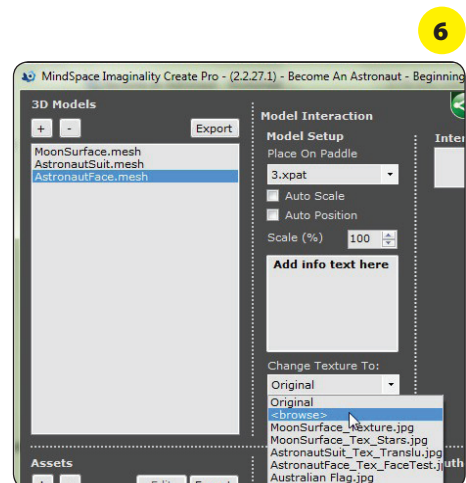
6

MindSpace Imaginality Create Pro - (2.2.27.1) - Become An Astronaut - Beginning

3D Models

+ -

Export

MoonSurface.mesh
AstronautSuit.mesh
AstronautFace.mesh

Model Interaction

Model Setup

Place On Paddle

3.xpat

Auto Scale

Auto Position

Scale (%) 100

Add info text here

Change Texture To:

Original

Original
<browse>
MoonSurface_Texture.jpg
MoonSurface_Tex_Stars.jpg
AstronautSuit_Tex_Translu.jpg
AstronautFace_Tex_FaceTest.jp
Australian Flag.jpg

Inter

Assets

+ -

Edit Export

uth